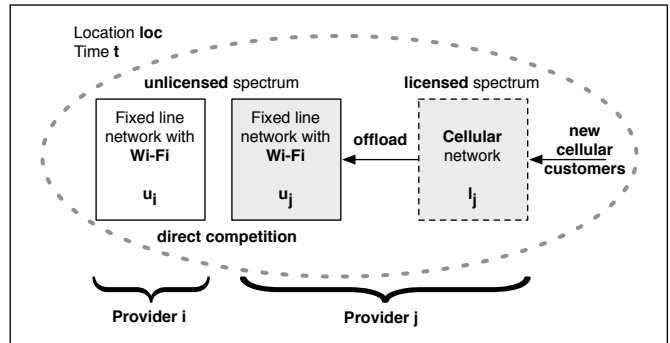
Location **loc**
Time **t**

**unlicensed** spectrum

**licensed** spectrum

Fixed line network with **Wi-Fi**

$u_i$

Fixed line network with **Wi-Fi**

$u_j$

**offload**

**Cellular** network

$l_j$

**new cellular customers**

**direct competition**

**Provider i**

**Provider j**